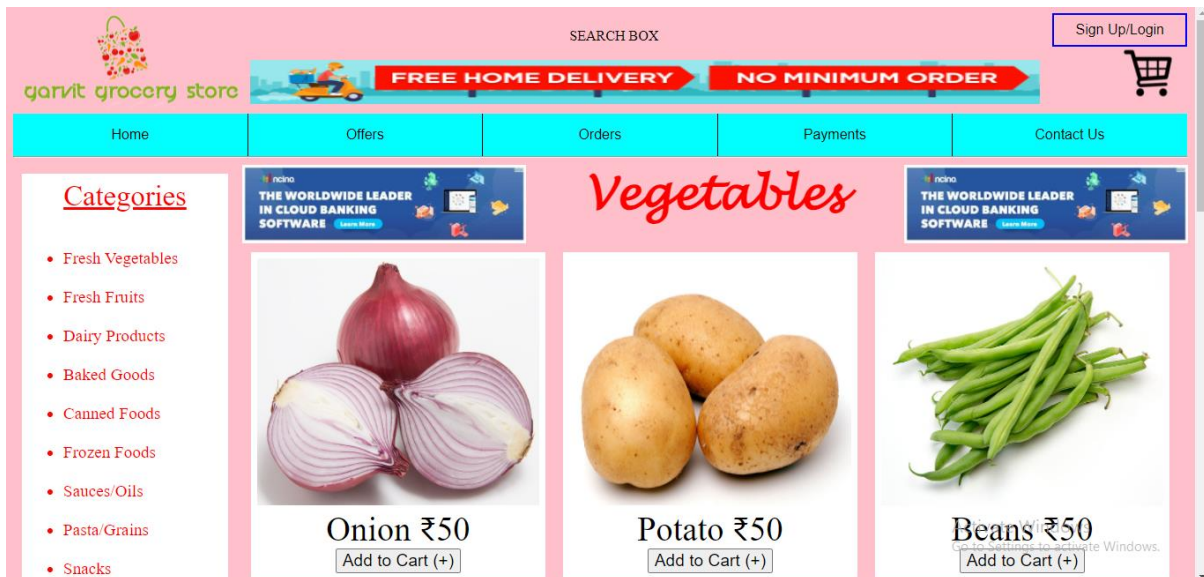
garvit grocery store

SEARCH BOX

Sign Up/Login

FREE HOME DELIVERY NO MINIMUM ORDER

| Home | Offers | Orders | Payments | Contact Us |
|---|---|---|---|---|

Categories

- Fresh Vegetables
- Fresh Fruits
- Dairy Products
- Baked Goods
- Canned Foods
- Frozen Foods
- Sauces/Oils
- Pasta/Grains
- Snacks

ncino THE WORLDWIDE LEADER IN CLOUD BANKING SOFTWARE Learn More

Vegetables

ncino THE WORLDWIDE LEADER IN CLOUD BANKING SOFTWARE Learn More

Onion ₹50
Add to Cart (+)

Potato ₹50
Add to Cart (+)

Beans ₹50
Add to Cart (+)

Activate Windows
Go to Settings to activate Windows.